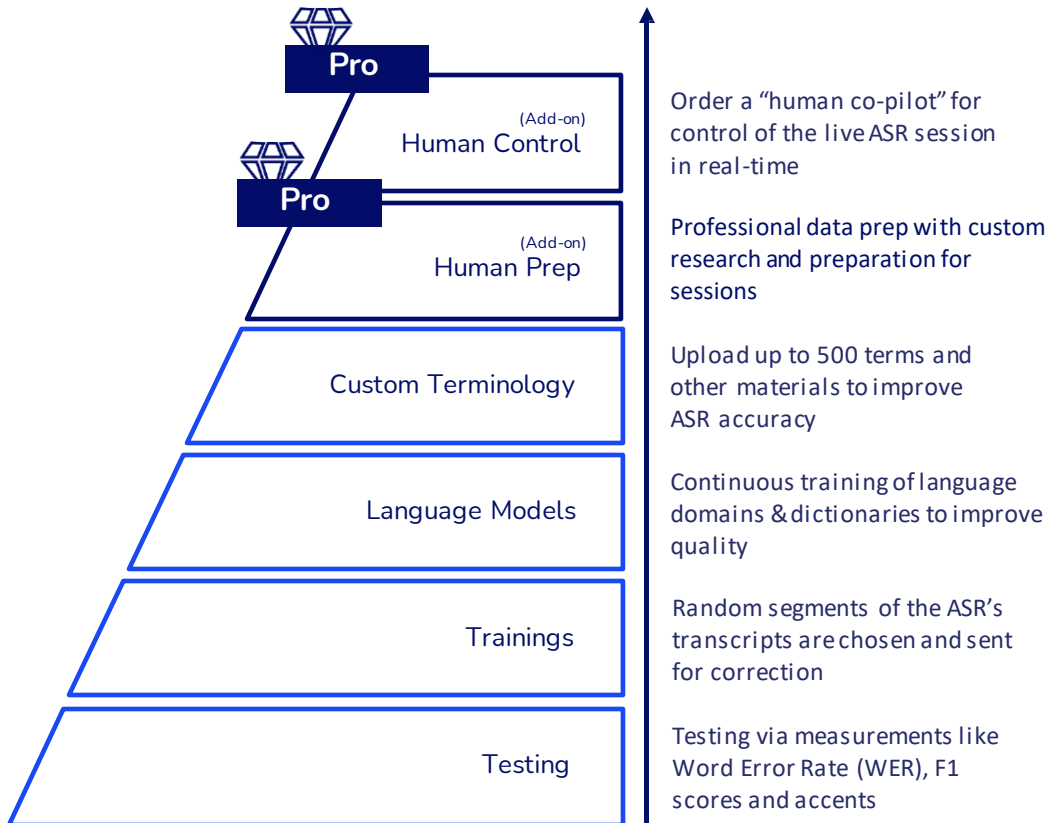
Pro

(Add-on)
Human Control

Pro

(Add-on)
Human Prep

Custom Terminology

Language Models

Trainings

Testing

Order a "human co-pilot" for control of the live ASR session in real-time

Professional data prep with custom research and preparation for sessions

Upload up to 500 terms and other materials to improve ASR accuracy

Continuous training of language domains & dictionaries to improve quality

Random segments of the ASR's transcripts are chosen and sent for correction

Testing via measurements like Word Error Rate (WER), F1 scores and accents